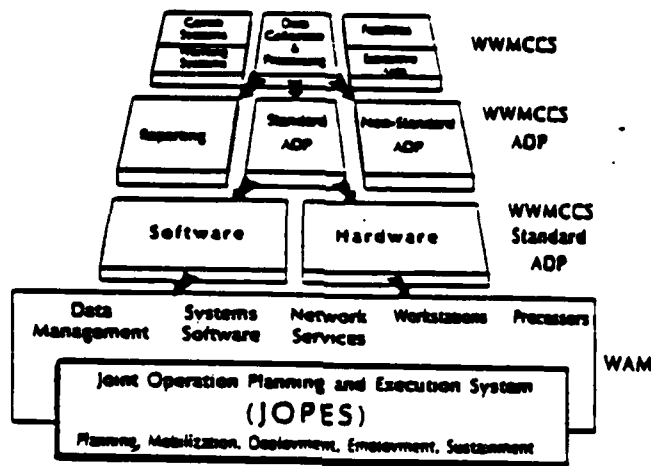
Comm Systems
Warning Systems
Data Collection & Processing
Facilities
Executive Aids
WWMCCS

Reporting
Standard ADP
Non-Standard ADP
WWMCCS ADP

Software
Hardware
WWMCCS Standard ADP

Data Management
Systems Software
Network Services
Workstations
Processors
WAM

Joint Operation Planning and Execution System
(JOPES)
Planning, Mobilization, Deployment, Employment, Sustainment